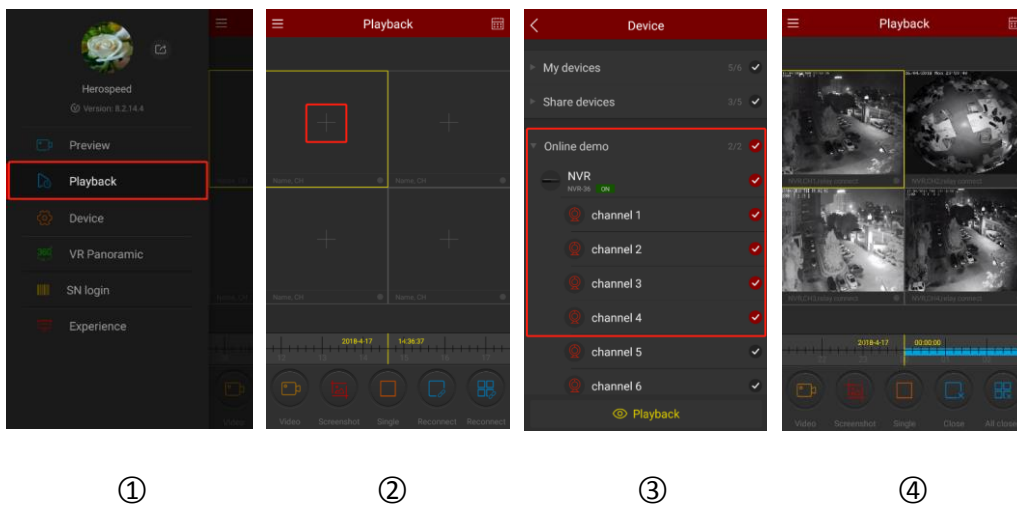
Herospeed
Version: 8.2.14.4
Preview
Playback
Device
VR Panoramic
SN login
Experience

Playback
Name, CH
Name, CH
Name, CH
Name, CH
2018-4-17
14:36:37
Video
Screenshot
Single
Reconnect
Reconnect

Device
My devices 5/6
Share devices 3/5
Online demo 2/2
NVR
NVR-36 ON
channel 1
channel 2
channel 3
channel 4
channel 5
channel 6
Playback

Playback
2018-4-17
00:00:00
Video
Screenshot
Single
Close
All close

①
②
③
④